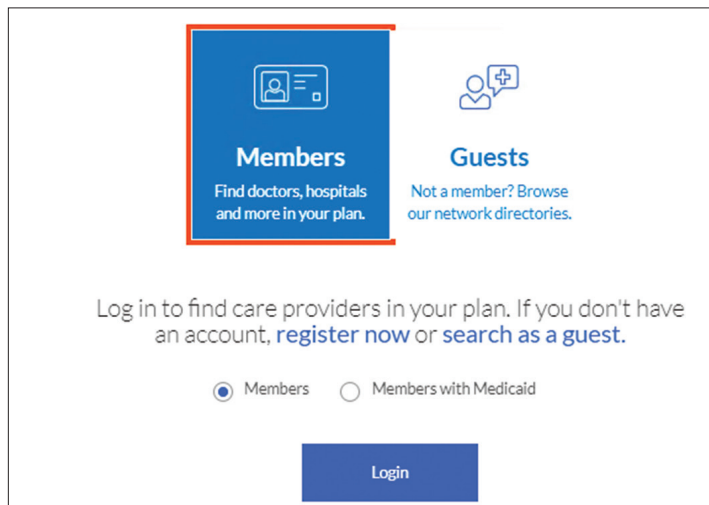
Members
Find doctors, hospitals and more in your plan.

Guests
Not a member? Browse our network directories.

Log in to find care providers in your plan. If you don't have an account, register now or search as a guest.

Members
Members with Medicaid

Login